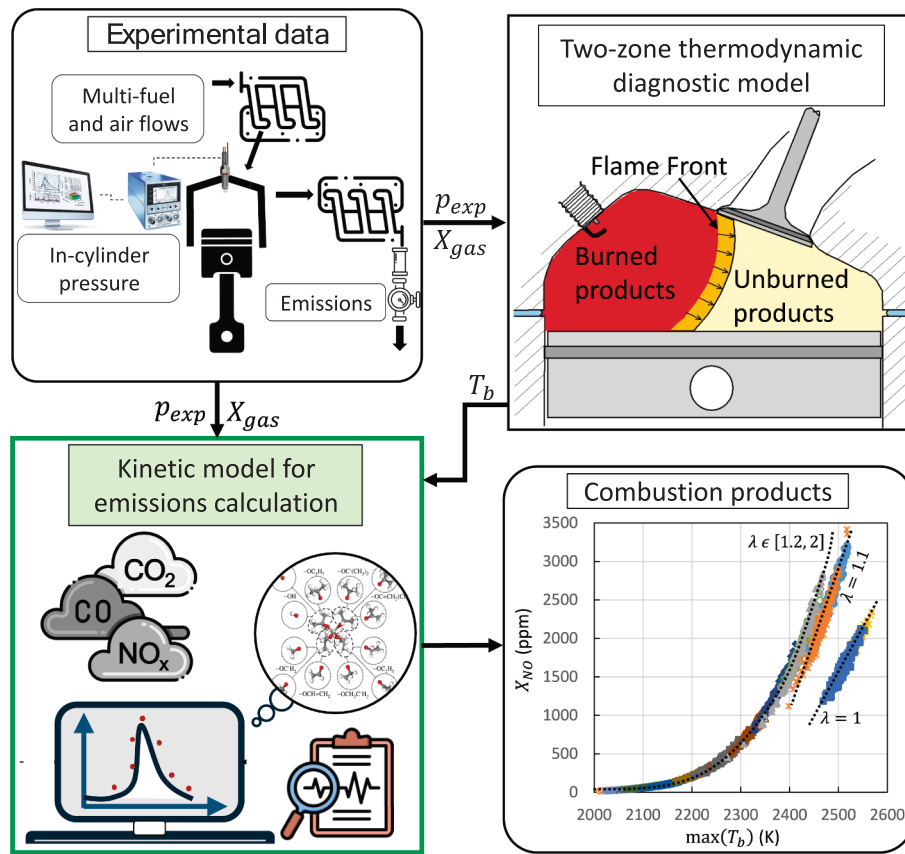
Experimental data

Multi-fuel and air flows

In-cylinder pressure

Emissions

$p_{exp}$
$X_{gas}$

Two-zone thermodynamic diagnostic model

Flame Front

Burned products

Unburned products

$T_b$

$p_{exp}$ $X_{gas}$

Kinetic model for emissions calculation

$CO_2$

CO

$NO_x$

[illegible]

Combustion products

$\lambda \in [1.2, 2]$

$\lambda = 1.1$

$\lambda = 1$

$X_{NO}$ (ppm)

3500
3000
2500
2000
1500
1000
500
0

2000 2100 2200 2300 2400 2500 2600

$\max(T_b)$ (K)